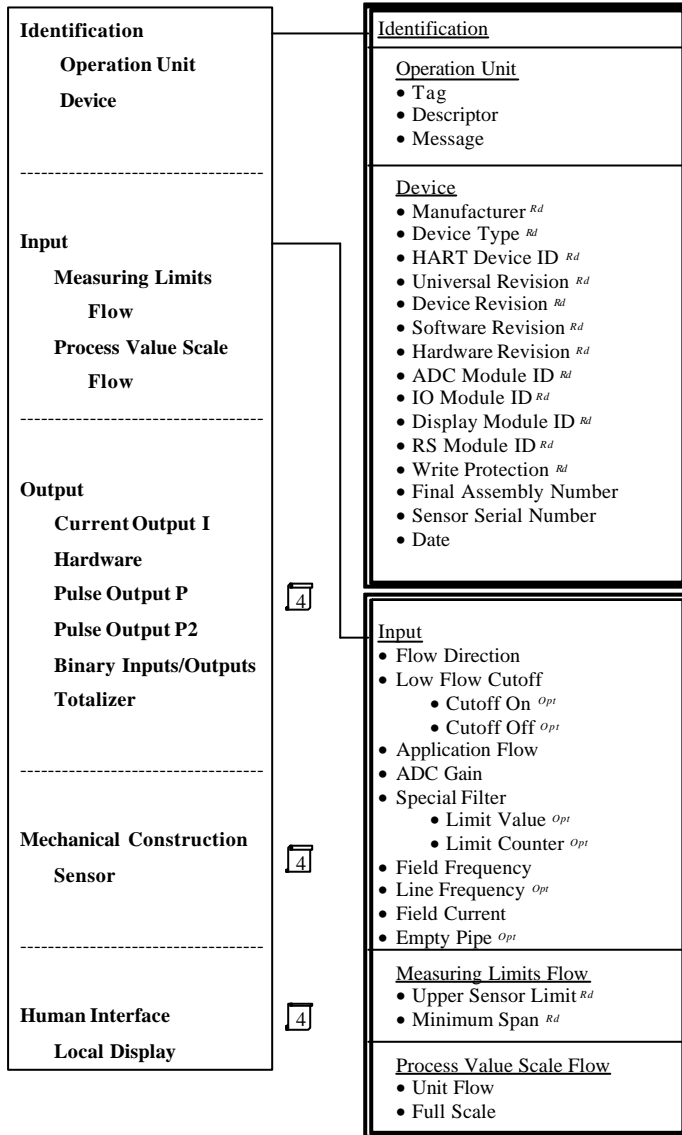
Identification

Operation Unit

Device

Input

Measuring Limits

Flow

Process Value Scale

Flow

Output

Current Output I

Hardware

Pulse Output P

Pulse Output P2

Binary Inputs/Outputs

Totalizer

Mechanical Construction

Sensor

Human Interface

Local Display

4

4

4

Identification

Operation Unit
• Tag
• Descriptor
• Message

Device
• Manufacturer $^{Rd}$
• Device Type $^{Rd}$
• HART Device ID $^{Rd}$
• Universal Revision $^{Rd}$
• Device Revision $^{Rd}$
• Software Revision $^{Rd}$
• Hardware Revision $^{Rd}$
• ADC Module ID $^{Rd}$
• IO Module ID $^{Rd}$
• Display Module ID $^{Rd}$
• RS Module ID $^{Rd}$
• Write Protection $^{Rd}$
• Final Assembly Number
• Sensor Serial Number
• Date

Input
• Flow Direction
• Low Flow Cutoff
• Cutoff On $^{Opt}$
• Cutoff Off $^{Opt}$
• Application Flow
• ADC Gain
• Special Filter
• Limit Value $^{Opt}$
• Limit Counter $^{Opt}$
• Field Frequency
• Line Frequency $^{Opt}$
• Field Current
• Empty Pipe $^{Opt}$

Measuring Limits Flow
• Upper Sensor Limit $^{Rd}$
• Minimum Span $^{Rd}$

Process Value Scale Flow
• Unit Flow
• Full Scale